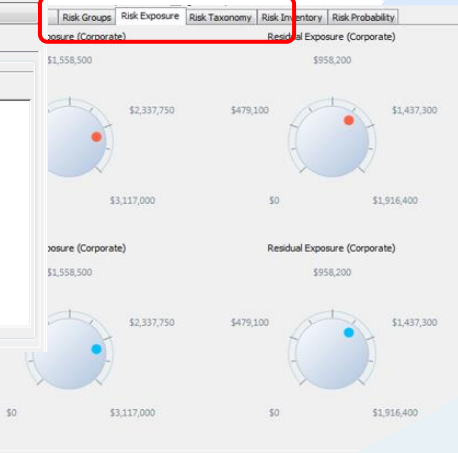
Risk Groups | Risk Exposure | Risk Taxonomy | Risk Inventory | Risk Probability

osure (Corporate)

$1,558,500

$2,337,750

$3,117,000

Residual Exposure (Corporate)

$958,200

$479,100

$1,437,300

$0

$1,916,400

osure (Corporate)

$1,558,500

$2,337,750

$0

$3,117,000

Residual Exposure (Corporate)

$958,200

$479,100

$1,437,300

$0

$1,916,400